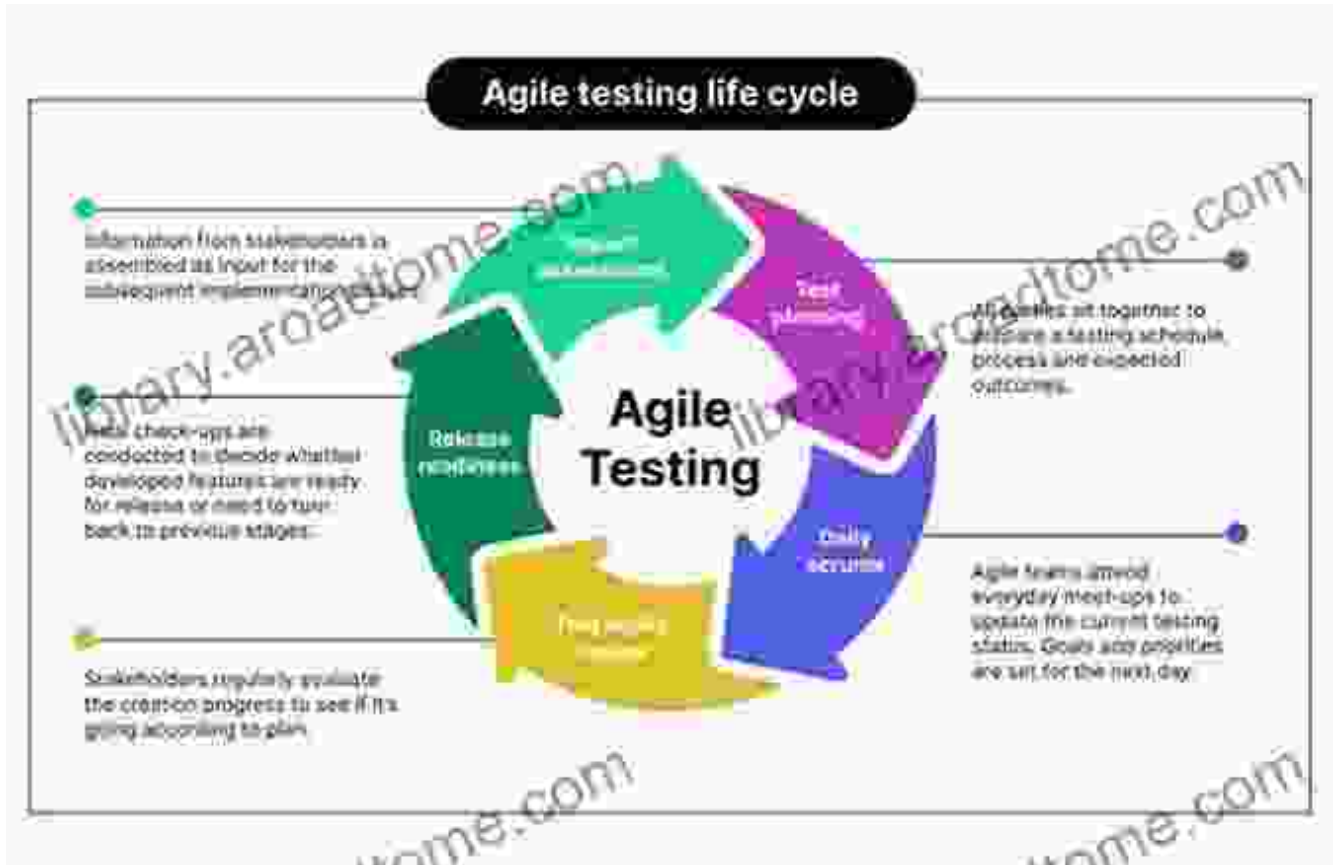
Agile testing life cycle

Information from stakeholders is assembled as input for the subsequent implementation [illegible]

Impact assessment

Test planning

All parties sit together to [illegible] a testing schedule, process and expected outcomes.

Agile Testing

Release readiness

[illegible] check-ups are conducted to decide whether developed features are ready for release or need to turn back to previous stages.

Daily scrums

Agile teams attend everyday meet-ups to update the current testing status. Goals and priorities are set for the next day.

Test agility review

Stakeholders regularly evaluate the creation progress to see if it's going according to plan.

library.aroadtome.com
library.aroadtome.com
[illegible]tome.com
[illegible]tome.com